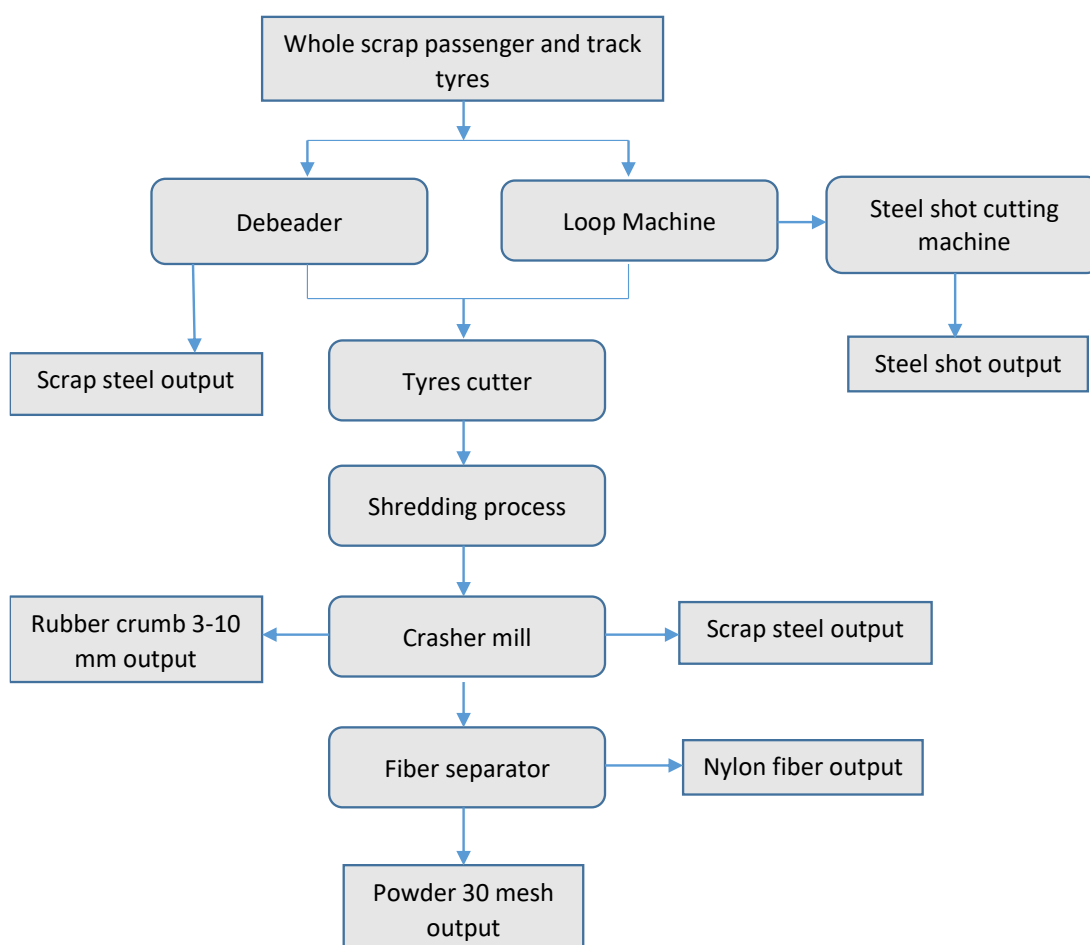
Whole scrap passenger and track tyres

Debeader

Loop Machine

Steel shot cutting machine

Scrap steel output

Tyres cutter

Steel shot output

Shredding process

Rubber crumb 3-10 mm output

Crasher mill

Scrap steel output

Fiber separator

Nylon fiber output

Powder 30 mesh output